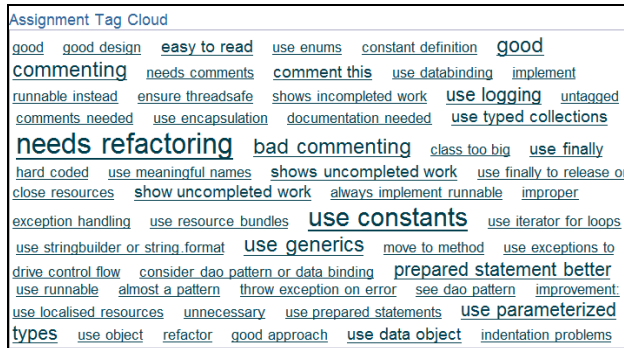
Assignment Tag Cloud

good good design easy to read use enums constant definition good commenting needs comments comment this use databinding implement runnable instead ensure threadsafe shows incompleted work use logging untagged comments needed use encapsulation documentation needed use typed collections needs refactoring bad commenting class too big use finally hard coded use meaningful names shows uncompleted work use finally to release or close resources show uncompleted work always implement runnable improper exception handling use resource bundles use constants use iterator for loops use stringbuilder or string format use generics move to method use exceptions to drive control flow consider dao pattern or data binding prepared statement better use runnable almost a pattern throw exception on error see dao pattern improvement: use localised resources unnecessary use prepared statements use parameterized types use object refactor good approach use data object indentation problems